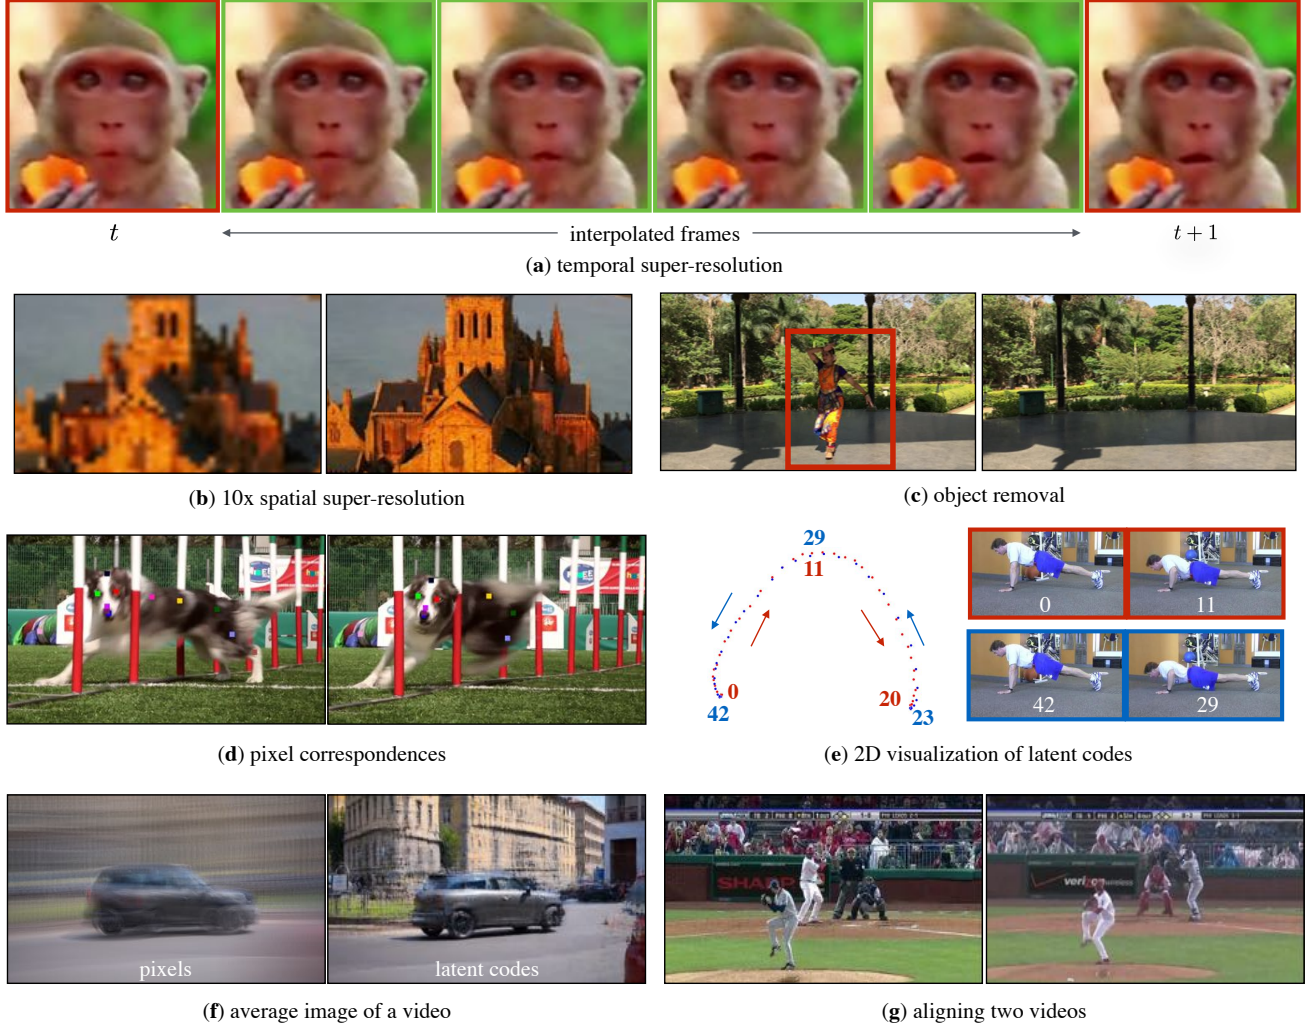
$t$ interpolated frames $t+1$

(**a**) temporal super-resolution

(**b**) 10x spatial super-resolution

(**c**) object removal

(**d**) pixel correspondences

29
11
0
42
20
23

0 11
42 29

(**e**) 2D visualization of latent codes

pixels latent codes

(**f**) average image of a video

SHARP
verizon

(**g**) aligning two videos